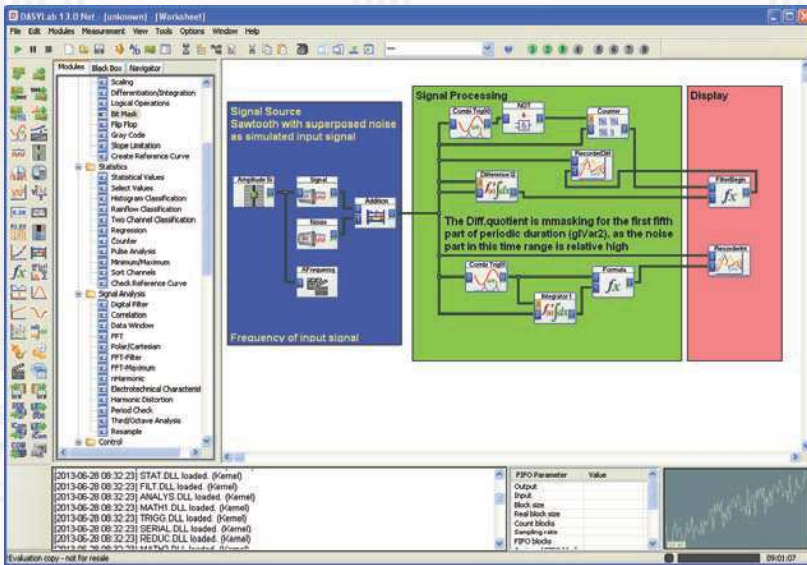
DASYLab 13.0 Net - [unknown] - [Worksheet]

File Edit Modules Measurement View Tools Options Window Help

Modules Black Box Navigator

Scaling
Differentiation/Integration
Logical Operations
Bit Mask
Flip Flop
Gray Code
Slope Limitation
Create Reference Curve
Statistics
Statistical Values
Select Values
Histogram Classification
Rainflow Classification
Two Channel Classification
Regression
Counter
Pulse Analysis
Minimum/Maximum
Sort Channels
Check Reference Curve
Signal Analysis
Digital Filter
Correlation
Data Window
FFT
Polar/Cartesian
FFT-Filter
FFT-Maximum
nHarmonic
Electrotechnical Characterist
Harmonic Distortion
Period Check
Third/Octave Analysis
Resample
Control

Signal Source
Sawtooth with superposed noise as simulated input signal

Amplitude B
Signal
Noise
Addition
AFrequenz

Frequency of input signal

Signal Processing

Combi Trigger
NOT
Counter
RecorderDiff
Difference Q
Combi Trigger
Formula
Integrator

The Diff.quotient is mmasking for the first fifth part of periodic duration (glVar2), as the noise part in this time range is relative high

Display

FilterBegin
Recorderint

[2013-06-28 08:32:23] STAT.DLL loaded. (Kernel)
[2013-06-28 08:32:23] FILT.DLL loaded. (Kernel)
[2013-06-28 08:32:23] ANALYS.DLL loaded. (Kernel)
[2013-06-28 08:32:23] MATH1.DLL loaded. (Kernel)
[2013-06-28 08:32:23] TRIGG.DLL loaded. (Kernel)
[2013-06-28 08:32:23] SERIAL.DLL loaded. (Kernel)
[2013-06-28 08:32:23] REDUC.DLL loaded. (Kernel)
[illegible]

FIFO Parameter | Value
Output
Input
Block size
Real block size
Count blocks
Sampling rate
FIFO blocks

Evaluation copy - not for resale

09:01:07